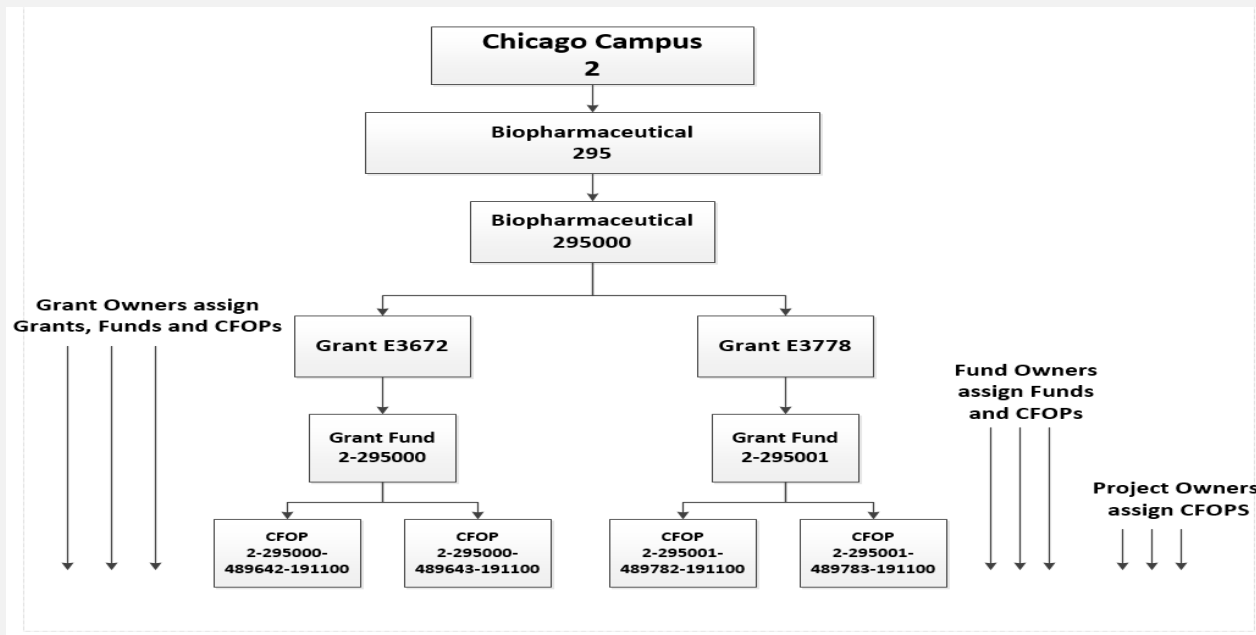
Chicago Campus
2

Biopharmaceutical
295

Biopharmaceutical
295000

Grant Owners assign Grants, Funds and CFOPs

Grant E3672

Grant E3778

Fund Owners assign Funds and CFOPs

Grant Fund
2-295000

Grant Fund
2-295001

Project Owners assign CFOPS

CFOP
2-295000-489642-191100

CFOP
2-295000-489643-191100

CFOP
2-295001-489782-191100

CFOP
2-295001-489783-191100